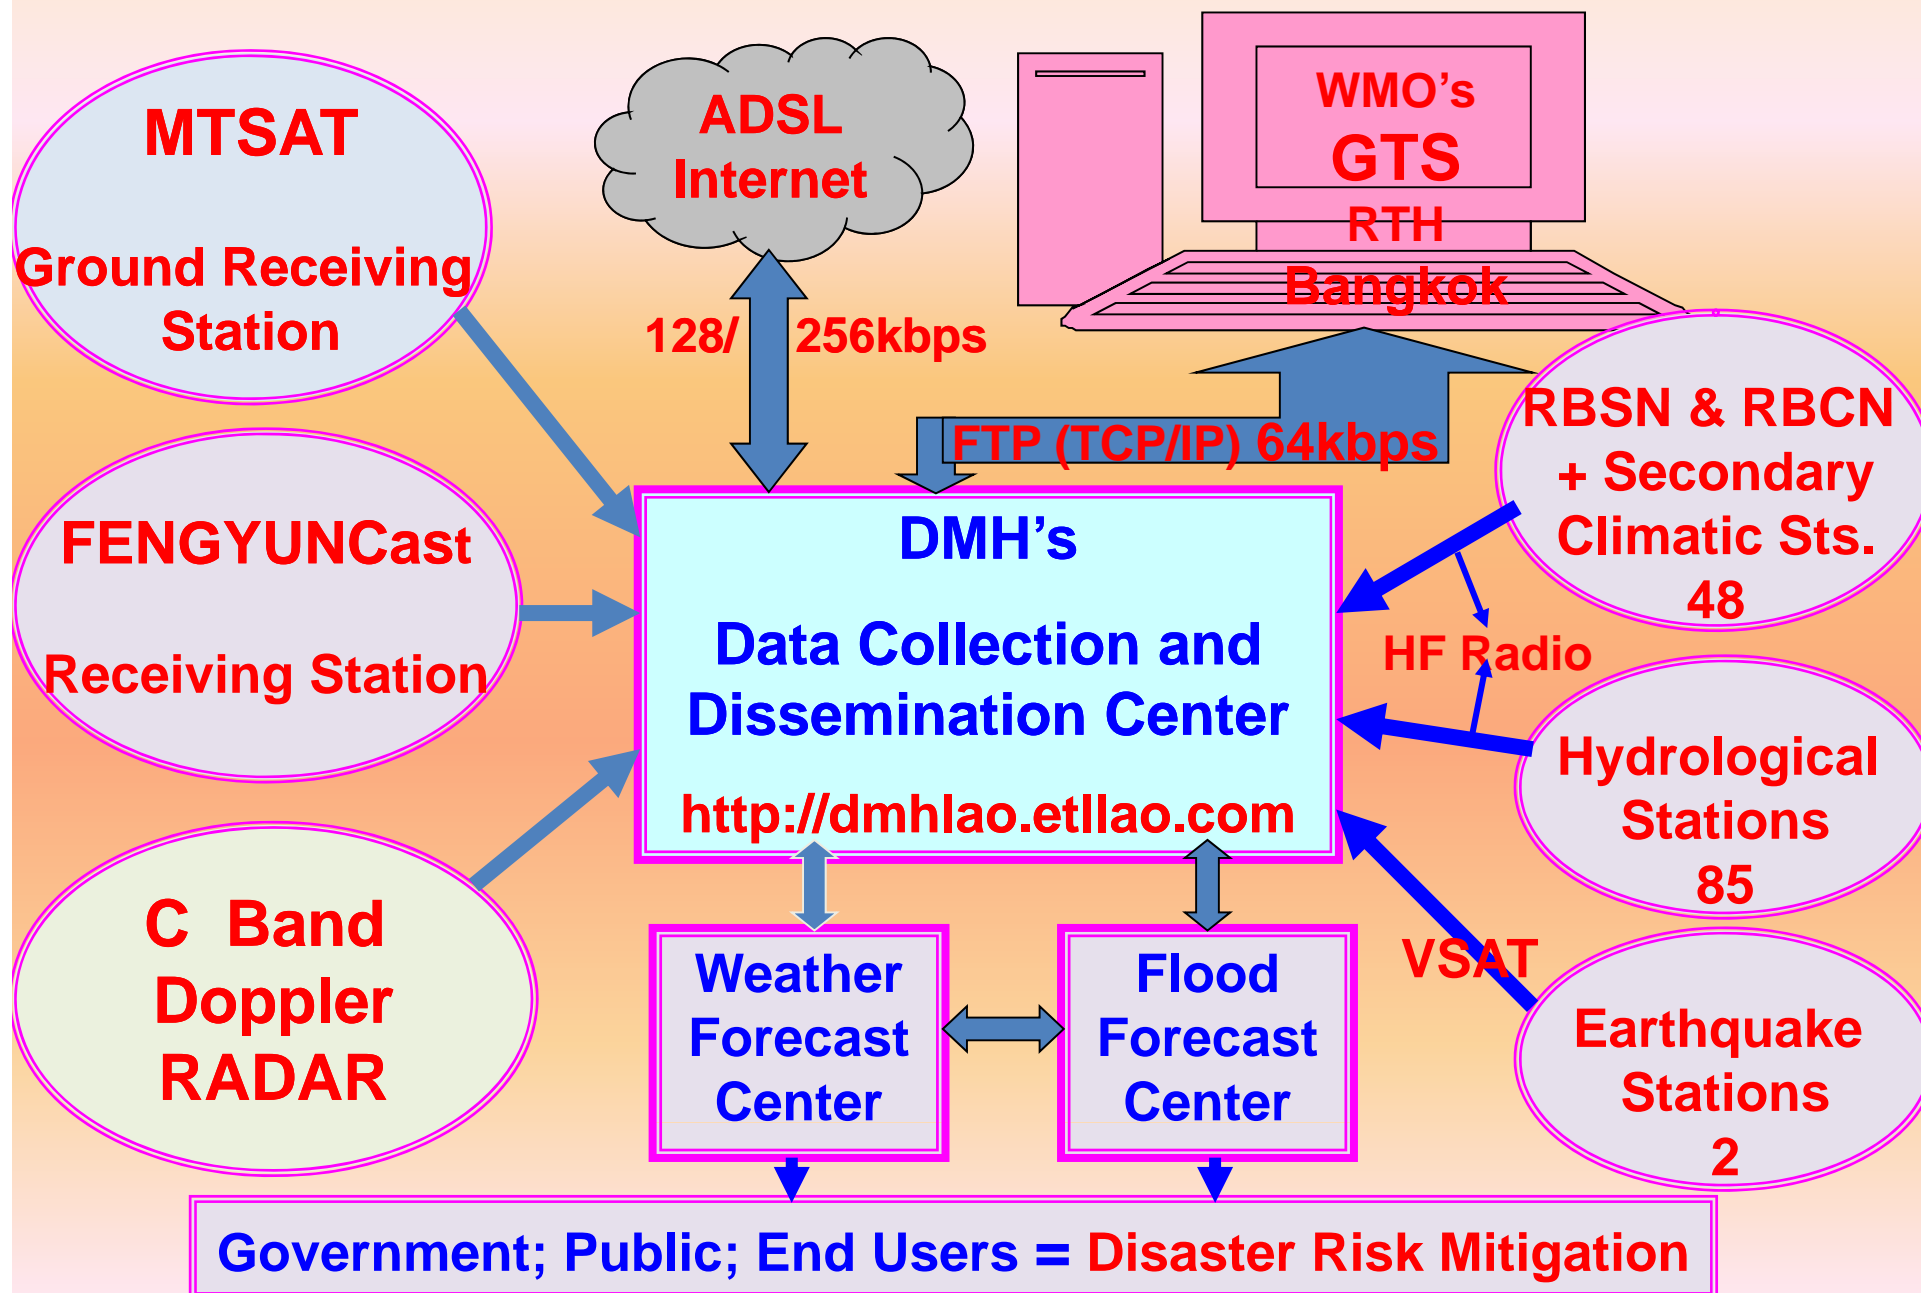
MTSAT

Ground Receiving Station

ADSL Internet

128/ 256kbps

WMO's GTS

RTH Bangkok

FTP (TCP/IP) 64kbps

RBSN & RBCN + Secondary Climatic Sts. 48

FENGYUNCast

Receiving Station

DMH's

Data Collection and Dissemination Center

http://dmhlao.etllao.com

HF Radio

Hydrological Stations 85

C Band Doppler RADAR

Weather Forecast Center

Flood Forecast Center

VSAT

Earthquake Stations 2

Government; Public; End Users = Disaster Risk Mitigation